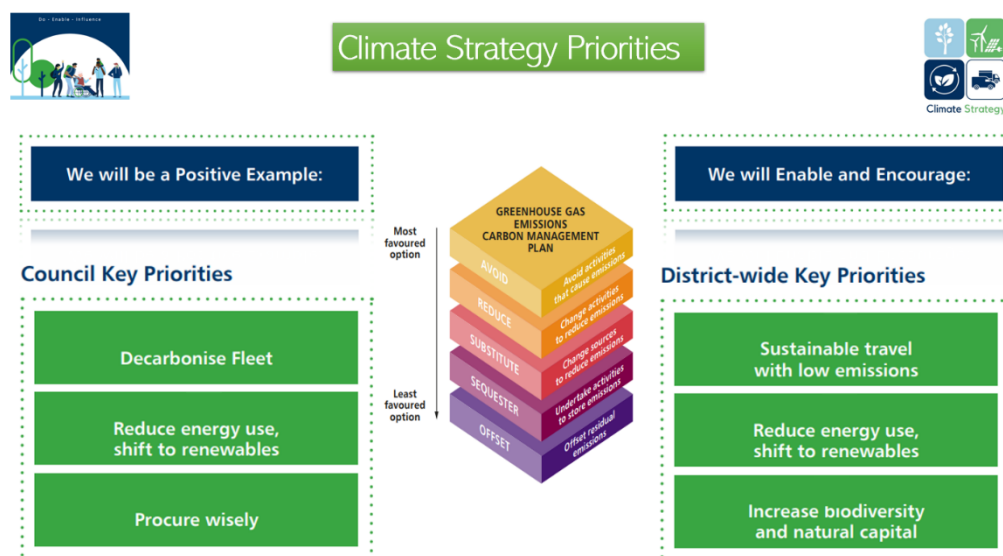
Do - Enable - Influence

Climate Strategy Priorities

Climate Strategy

We will be a Positive Example:

Council Key Priorities

Decarbonise Fleet

Reduce energy use, shift to renewables

Procure wisely

Most favoured option

Least favoured option

GREENHOUSE GAS EMISSIONS CARBON MANAGEMENT PLAN

AVOID

Avoid activities that cause emissions

REDUCE

Change activities to reduce emissions

SUBSTITUTE

Change sources to reduce emissions

SEQUESTER

Undertake activities to store emissions

OFFSET

Offset residual emissions

We will Enable and Encourage:

District-wide Key Priorities

Sustainable travel with low emissions

Reduce energy use, shift to renewables

Increase biodiversity and natural capital